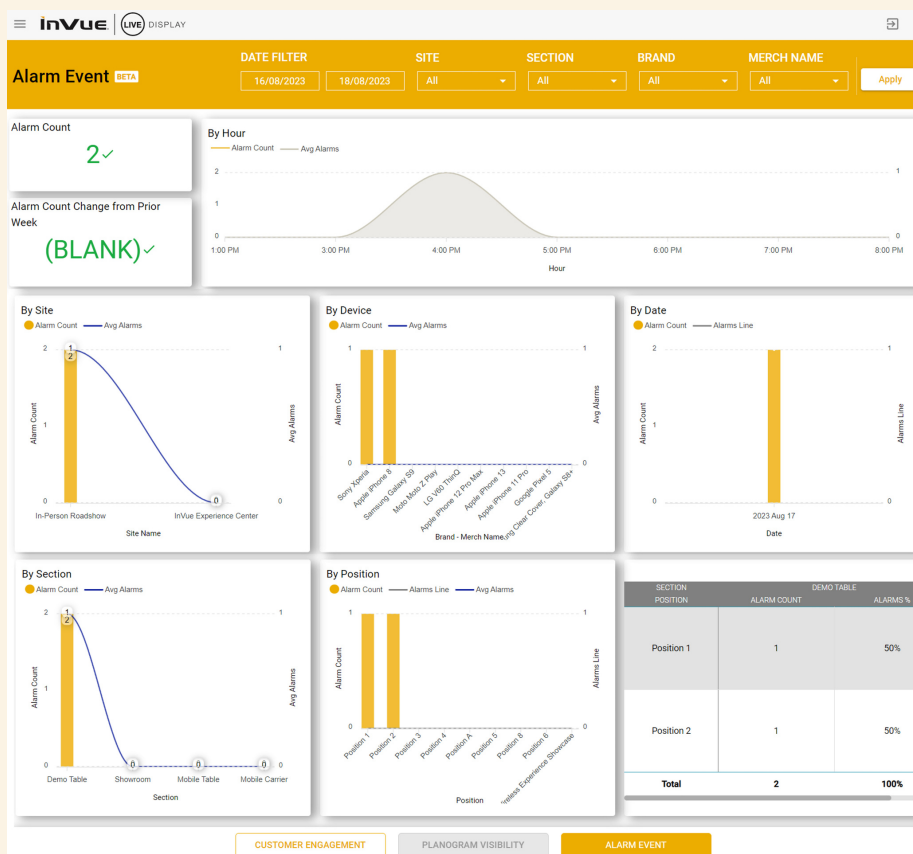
InVue LIVE DISPLAY

Alarm Event BETA

DATE FILTER
16/08/2023
18/08/2023

SITE
All

SECTION
All

BRAND
All

MERCH NAME
All

Apply

Alarm Count
2✓

Alarm Count Change from Prior Week
(BLANK)✓

By Hour
Alarm Count Avg Alarms
2 1 0
1 0
1:00 PM 3:00 PM 4:00 PM 5:00 PM 6:00 PM 7:00 PM 8:00 PM
Hour

By Site
Alarm Count Avg Alarms
2 1 0
1 0
Alarm Count
Avg Alarms
1 2 0
In-Person Roadshow InVue Experience Center
Site Name

By Device
Alarm Count Avg Alarms
1 0
1 0
Alarm Count
Avg Alarms
Sony Xperia
Apple iPhone 8
Samsung Galaxy S9
Moto Moto Z Play
LG V60 ThinQ
Apple iPhone 12 Pro Max
Apple iPhone 13
Apple iPhone 11 Pro
Google Pixel 5
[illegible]ung Clear Cover Galaxy S8+
Brand - Merch Name

By Date
Alarm Count Alarms Line
2 1 0
1 0
Alarm Count
Alarms Line
2023 Aug 17
Date

By Section
Alarm Count Avg Alarms
2 1 0
1 0
Alarm Count
Avg Alarms
1 2 0 0 0
Demo Table Showroom Mobile Table Mobile Carrier
Section

By Position
Alarm Count Alarms Line Avg Alarms
1 0
1 0
Alarm Count
Alarms Line
Position 1
Position 2
Position 3
Position 4
Position A
Position 5
Position 8
Position 6
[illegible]reless Experience Showcase
Position

| SECTION POSITION | DEMO TABLE ALARM COUNT | ALARMS % |
|---|---|---|
| Position 1 | 1 | 50% |
| Position 2 | 1 | 50% |
| Total | 2 | 100% |

CUSTOMER ENGAGEMENT
PLANOGRAM VISIBILITY
ALARM EVENT